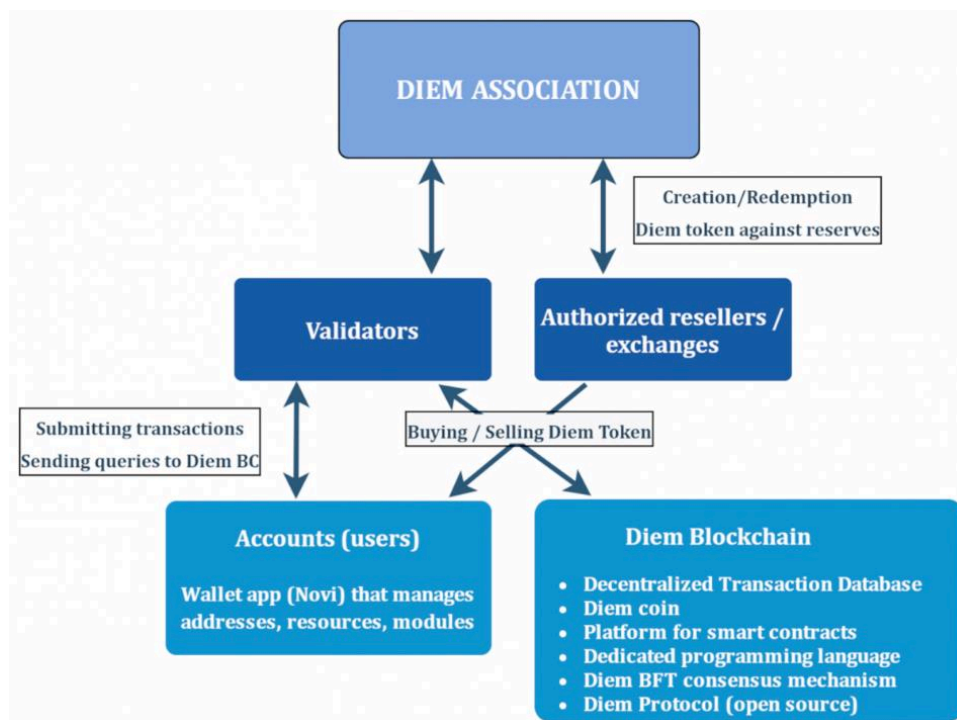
DIEM ASSOCIATION

Creation/Redemption
Diem token against reserves

Validators

Authorized resellers / exchanges

Submitting transactions
Sending queries to Diem BC

Buying / Selling Diem Token

Accounts (users)

Wallet app (Novi) that manages addresses, resources, modules

Diem Blockchain

- Decentralized Transaction Database
- Diem coin
- Platform for smart contracts
- Dedicated programming language
- Diem BFT consensus mechanism
- Diem Protocol (open source)